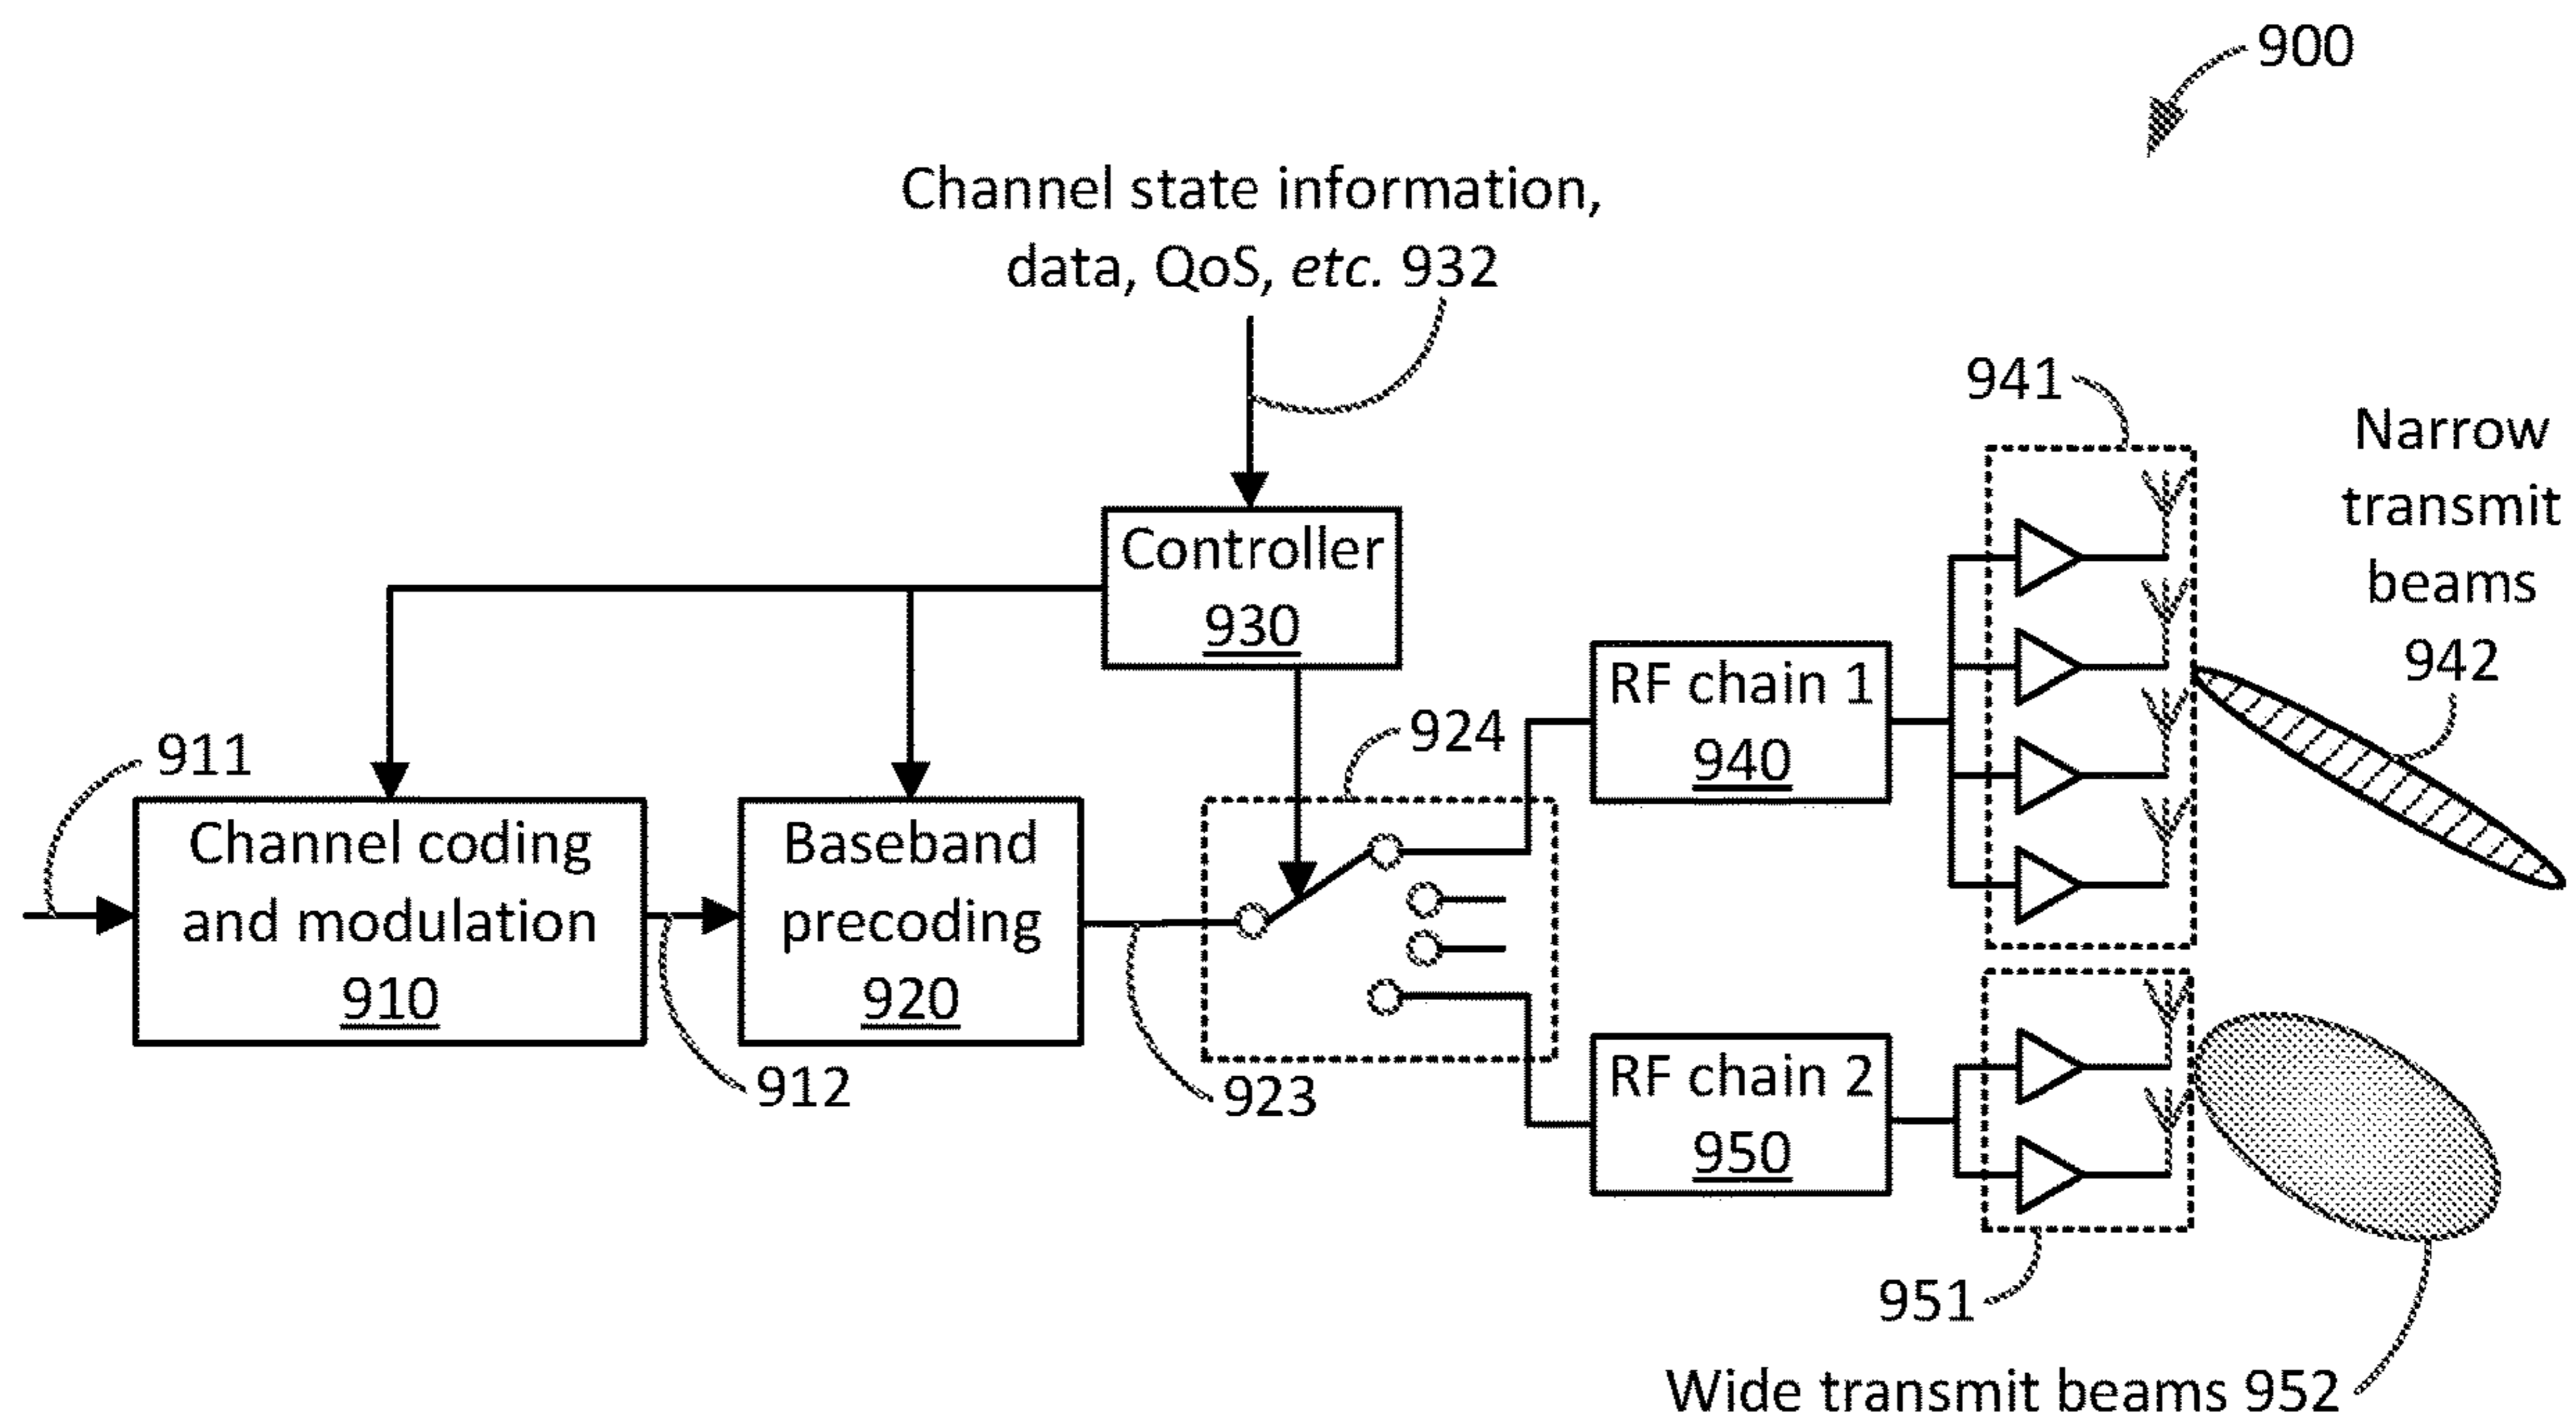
900

Channel state information, data, QoS, *etc.* 932

941

Narrow transmit beams 942

Controller 930

RF chain 1 940

924

911

Channel coding and modulation 910

Baseband precoding 920

912

923

RF chain 2 950

951

Wide transmit beams 952